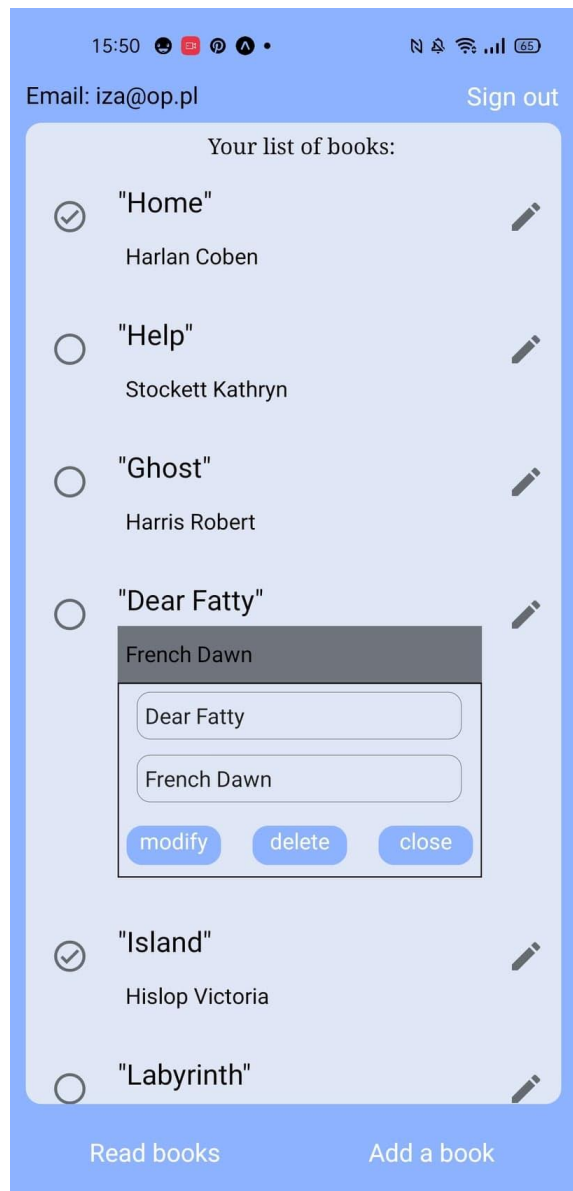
15:50

65

Email: iza@op.pl

Sign out

Your list of books:

"Home"

Harlan Coben

"Help"

Stockett Kathryn

"Ghost"

Harris Robert

"Dear Fatty"

French Dawn

Dear Fatty

French Dawn

modify

delete

close

"Island"

Hislop Victoria

"Labyrinth"

Read books

Add a book